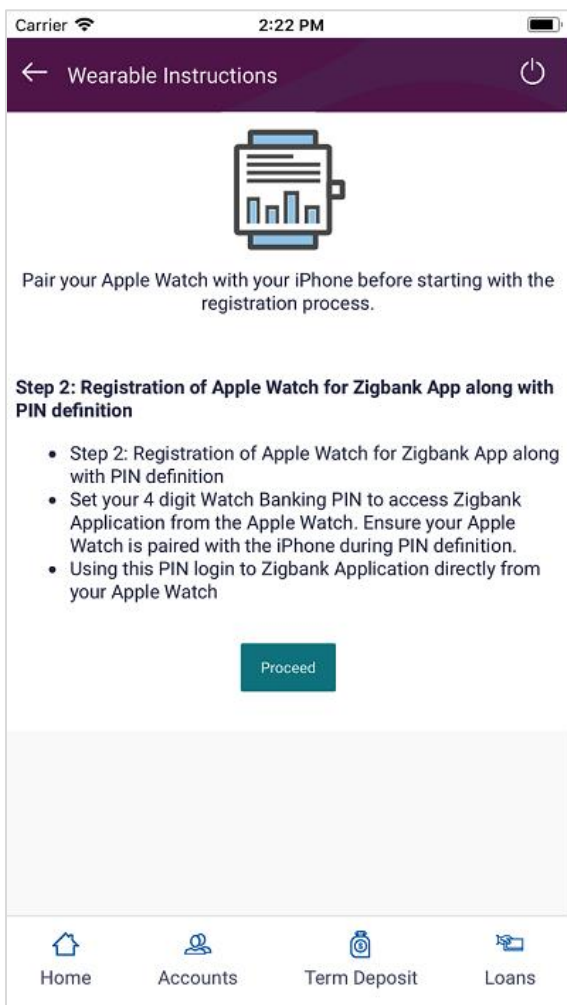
Carrier 2:22 PM

Wearable Instructions

Pair your Apple Watch with your iPhone before starting with the registration process.

**Step 2: Registration of Apple Watch for Zigbank App along with PIN definition**

- Step 2: Registration of Apple Watch for Zigbank App along with PIN definition
- Set your 4 digit Watch Banking PIN to access Zigbank Application from the Apple Watch. Ensure your Apple Watch is paired with the iPhone during PIN definition.
- Using this PIN login to Zigbank Application directly from your Apple Watch

Proceed

Home Accounts Term Deposit Loans